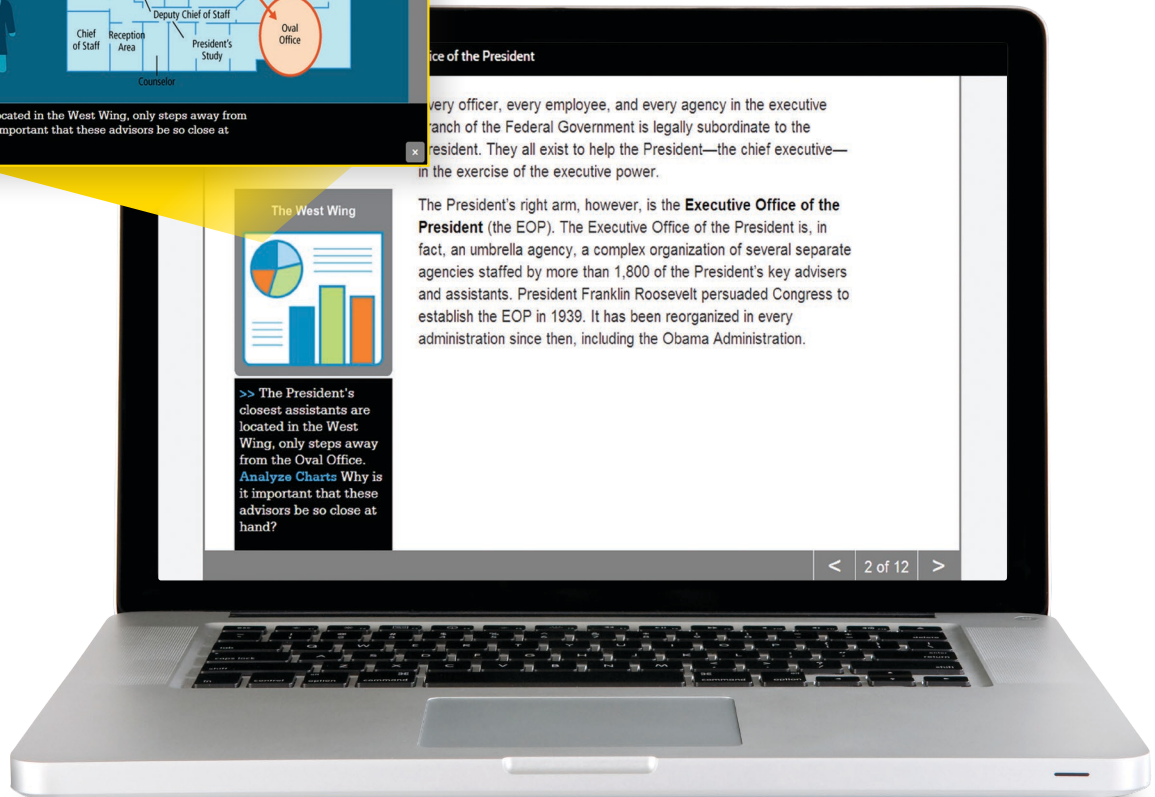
Deputy Chief of Staff

Chief of Staff

Reception Area

President's Study

Oval Office

Counselor

ocated in the West Wing, only steps away from mportant that these advisors be so close at

×

ice of the President

very officer, every employee, and every agency in the executive ranch of the Federal Government is legally subordinate to the resident. They all exist to help the President—the chief executive—in the exercise of the executive power.

The President's right arm, however, is the **Executive Office of the President** (the EOP). The Executive Office of the President is, in fact, an umbrella agency, a complex organization of several separate agencies staffed by more than 1,800 of the President's key advisers and assistants. President Franklin Roosevelt persuaded Congress to establish the EOP in 1939. It has been reorganized in every administration since then, including the Obama Administration.

The West Wing

>> The President's closest assistants are located in the West Wing, only steps away from the Oval Office. **Analyze Charts** Why is it important that these advisors be so close at hand?

<

2 of 12

>